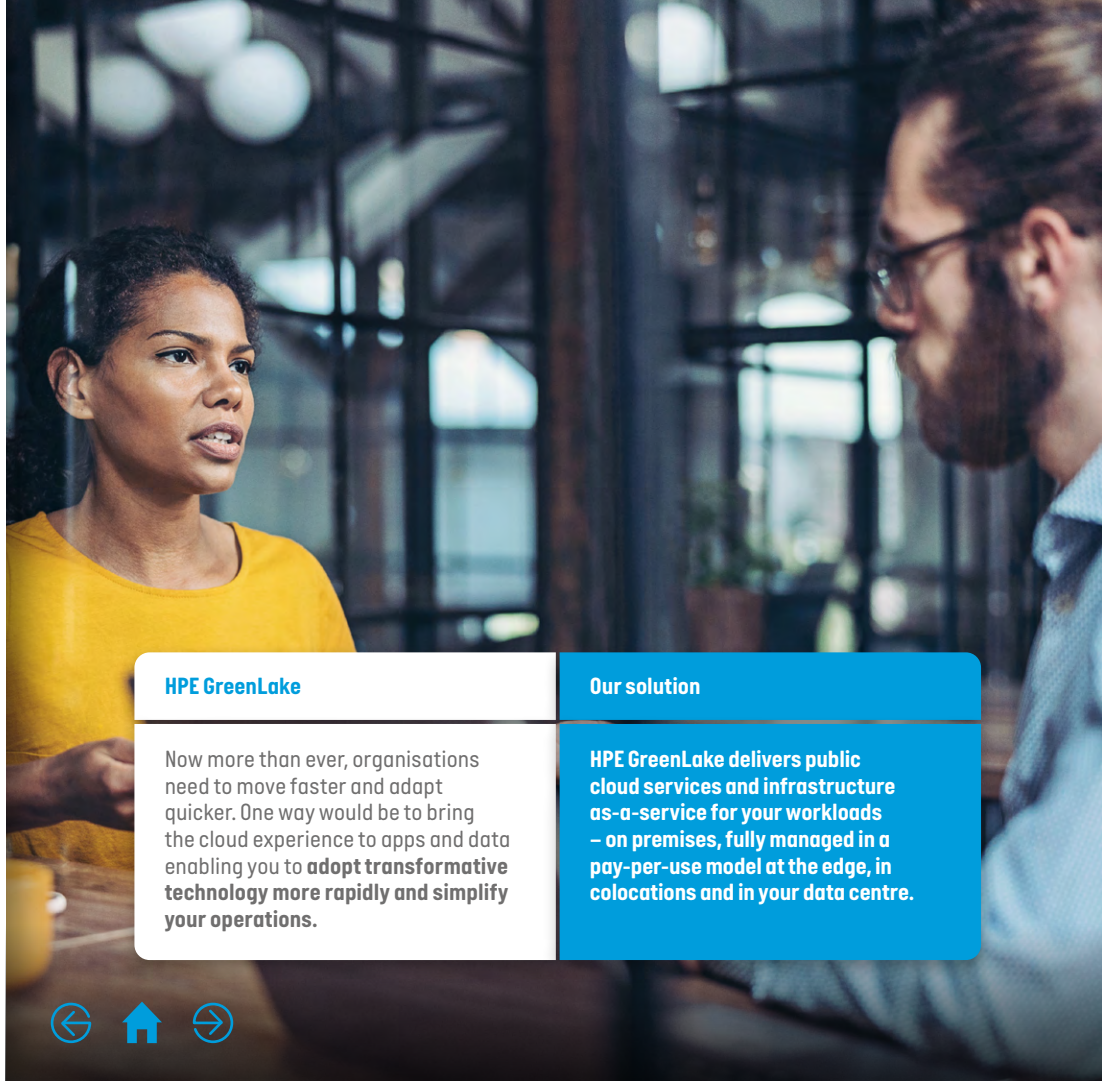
HPE GreenLake

Now more than ever, organisations need to move faster and adapt quicker. One way would be to bring the cloud experience to apps and data enabling you to adopt transformative technology more rapidly and simplify your operations.

Our solution

HPE GreenLake delivers public cloud services and infrastructure as-a-service for your workloads – on premises, fully managed in a pay-per-use model at the edge, in colocations and in your data centre.